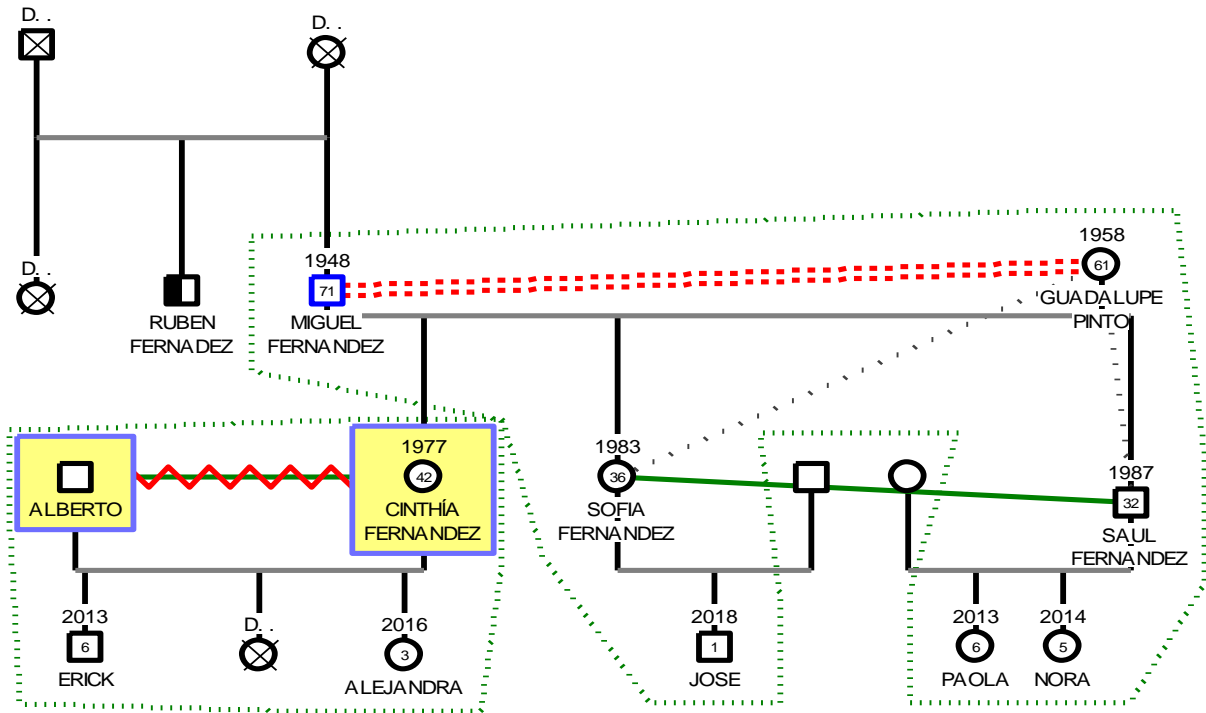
D. .

D. .

D. .

RUBEN FERNADEZ

1948
71
MIGUEL FERNANDEZ

1958
61
GUADALUPE PINTO

ALBERTO

1977
42
CINTHÍA FERNANDEZ

1983
36
SOFIA FERNANDEZ

1987
32
SAUL FERNANDEZ

2013
6
ERICK

D. .

2016
3
ALEJANDRA

2018
1
JOSE

2013
6
PAOLA

2014
5
NORA